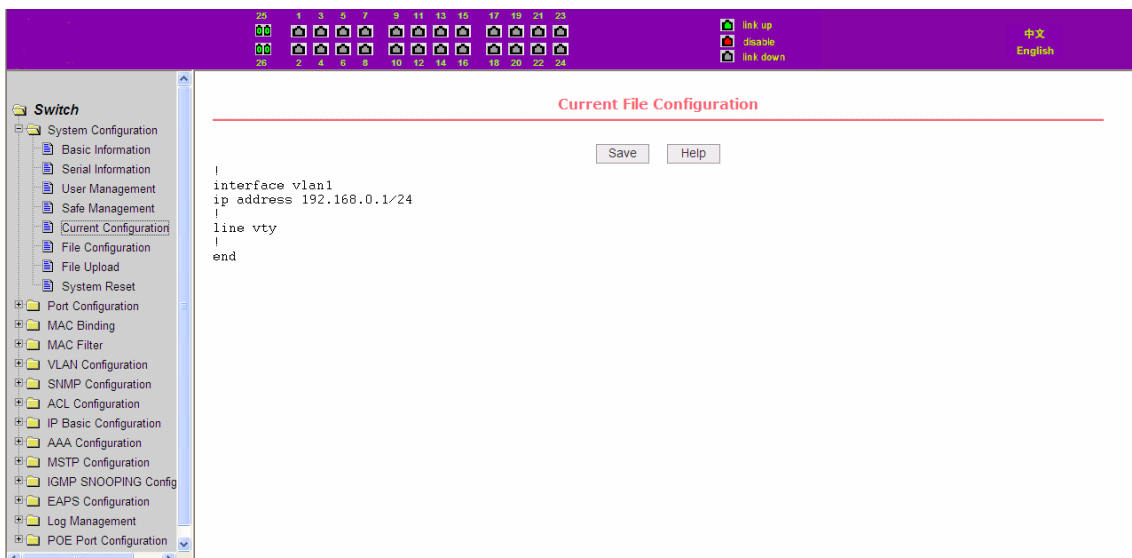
25 1 3 5 7 9 11 13 15 17 19 21 23
26 2 4 6 8 10 12 14 16 18 20 22 24

link up
disable
link down

中文
English

Switch
System Configuration
Basic Information
Serial Information
User Management
Safe Management
Current Configuration
File Configuration
File Upload
System Reset
Port Configuration
MAC Binding
MAC Filter
VLAN Configuration
SNMP Configuration
ACL Configuration
IP Basic Configuration
AAA Configuration
MSTP Configuration
IGMP SNOOPING Config
EAPS Configuration
Log Management
POE Port Configuration

Current File Configuration

Save Help

!
interface vlan1
ip address 192.168.0.1/24
!
line vty
!
end